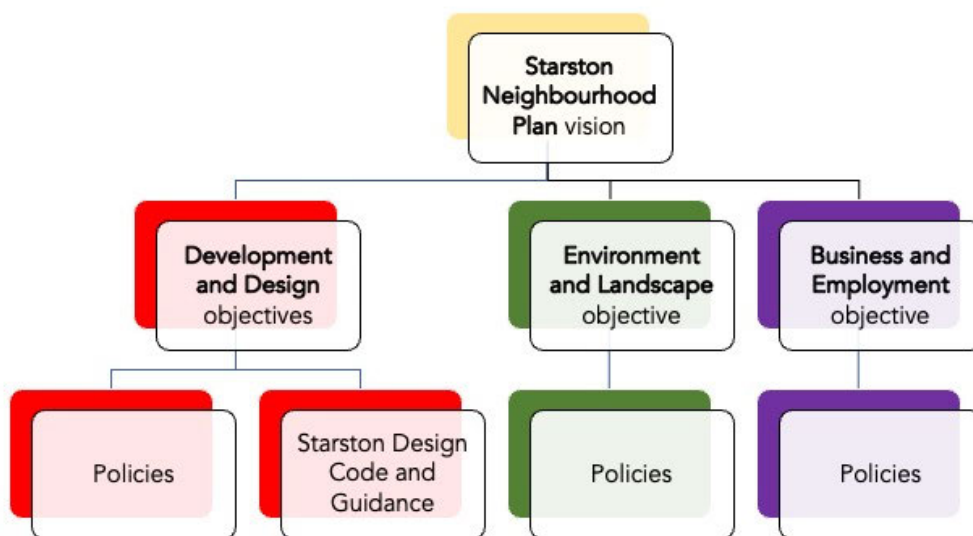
Starston Neighbourhood Plan vision

Development and Design objectives

Environment and Landscape objective

Business and Employment objective

Policies

Starston Design Code and Guidance

Policies

Policies